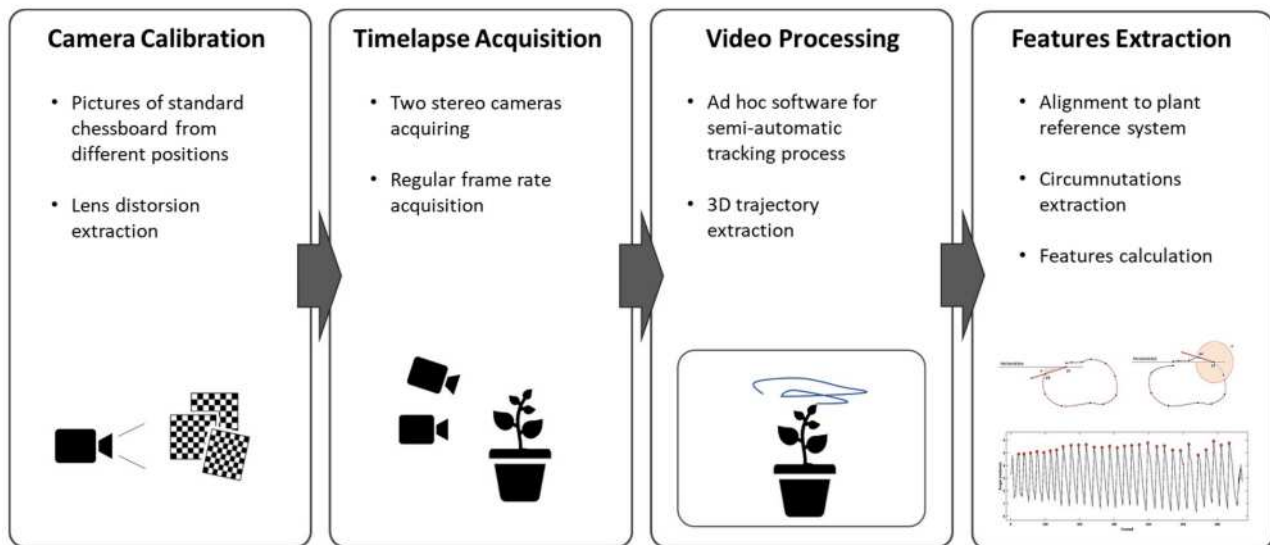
Camera Calibration

• Pictures of standard chessboard from different positions

• Lens distorsion extraction

Timelapse Acquisition

• Two stereo cameras acquiring

• Regular frame rate acquisition

Video Processing

• Ad hoc software for semi-automatic tracking process

• 3D trajectory extraction

Features Extraction

• Alignment to plant reference system

• Circumnutations extraction

• Features calculation

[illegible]